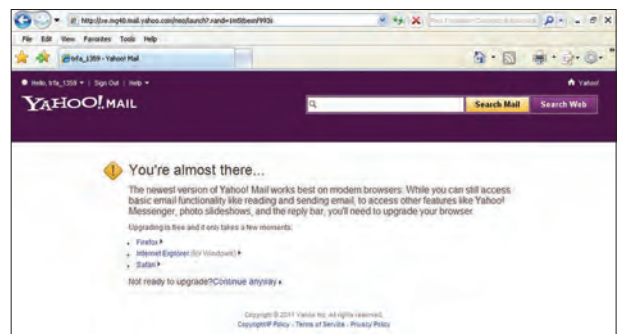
http://us.mg40.mail.yahoo.com/neo/launch?.rand=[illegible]

File Edit View Favorites Tools Help

trfa_1359 - Yahoo! Mail

Hello, trfa_1359 ▾ | Sign Out | Help ▾

Yahoo!

YAHOO! MAIL

Search Mail

Search Web

You're almost there...

The newest version of Yahoo! Mail works best on modern browsers. While you can still access basic email functionality like reading and sending email, to access other features like Yahoo! Messenger, photo slideshows, and the reply bar, you'll need to upgrade your browser.

Upgrading is free and it only takes a few moments:

Firefox ▸

Internet Explorer (for Windows) ▸

Safari ▸

Not ready to upgrade? Continue anyway ▸

Copyright © 2011 Yahoo! Inc. All rights reserved.

Copyright/IP Policy - Terms of Service - Privacy Policy